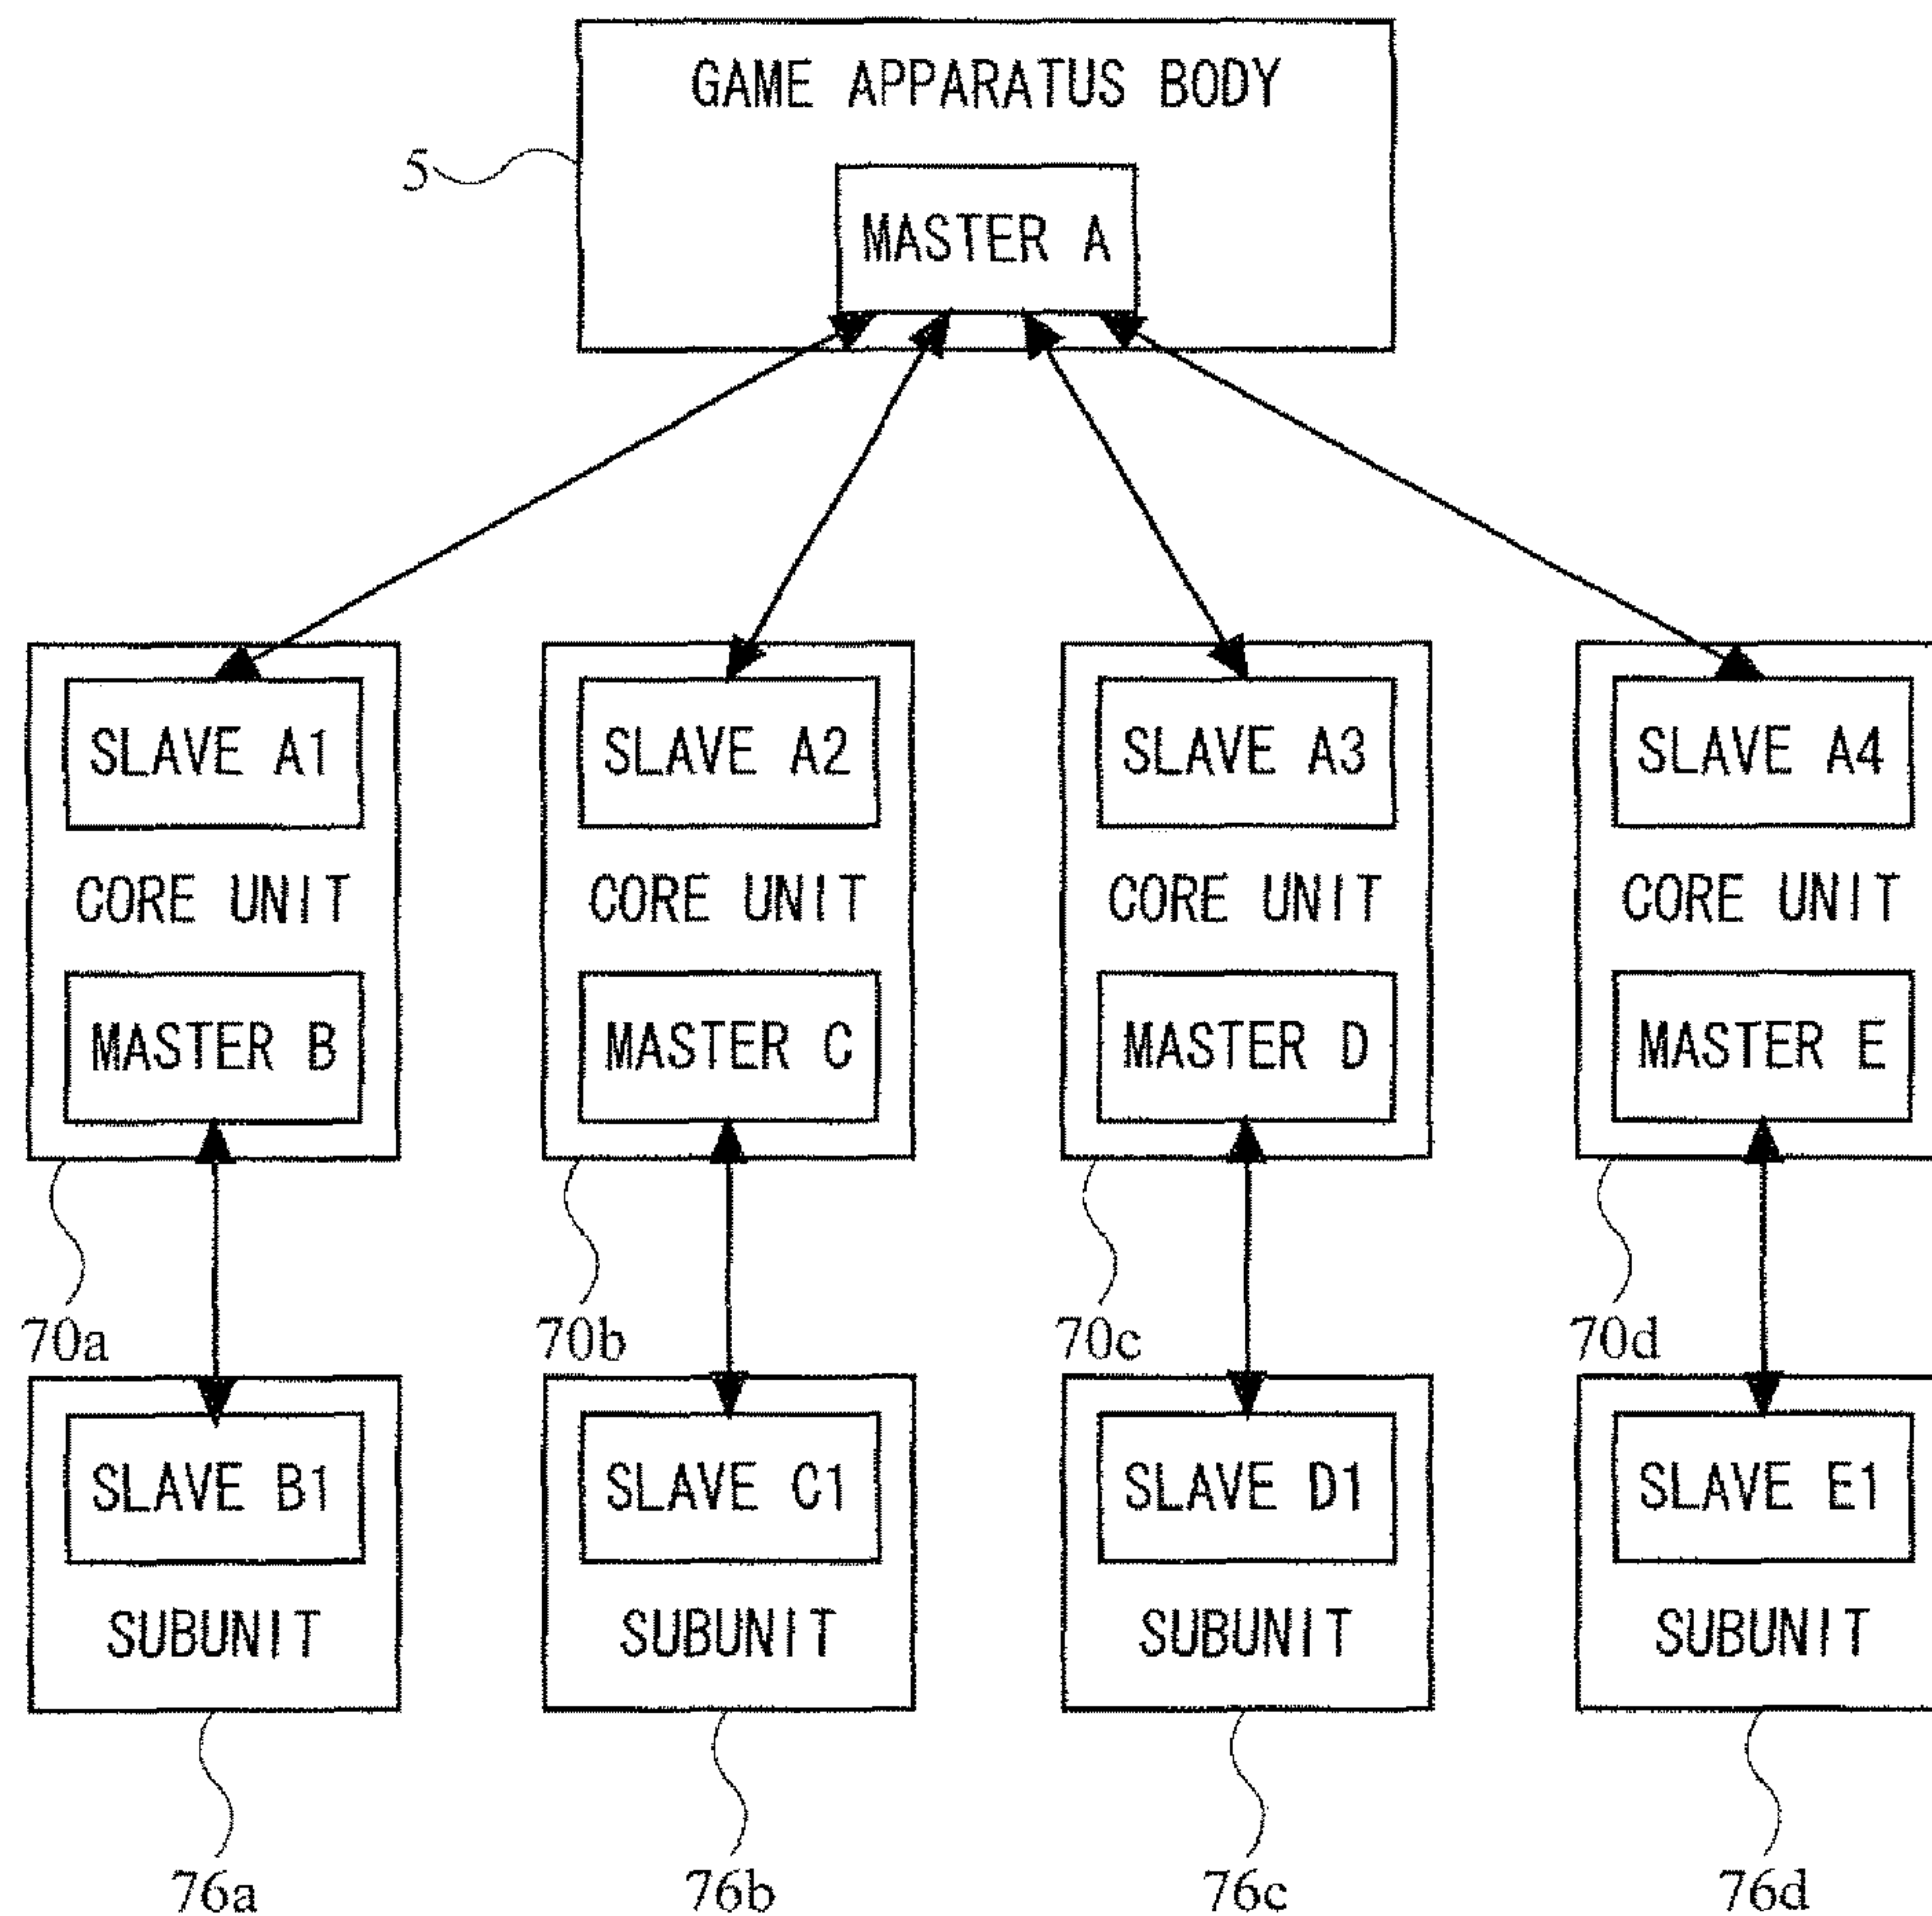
GAME APPARATUS BODY

5

MASTER A

SLAVE A1

CORE UNIT

MASTER B

SLAVE A2

CORE UNIT

MASTER C

SLAVE A3

CORE UNIT

MASTER D

SLAVE A4

CORE UNIT

MASTER E

70a

70b

70c

70d

SLAVE B1

SUBUNIT

SLAVE C1

SUBUNIT

SLAVE D1

SUBUNIT

SLAVE E1

SUBUNIT

76a

76b

76c

76d